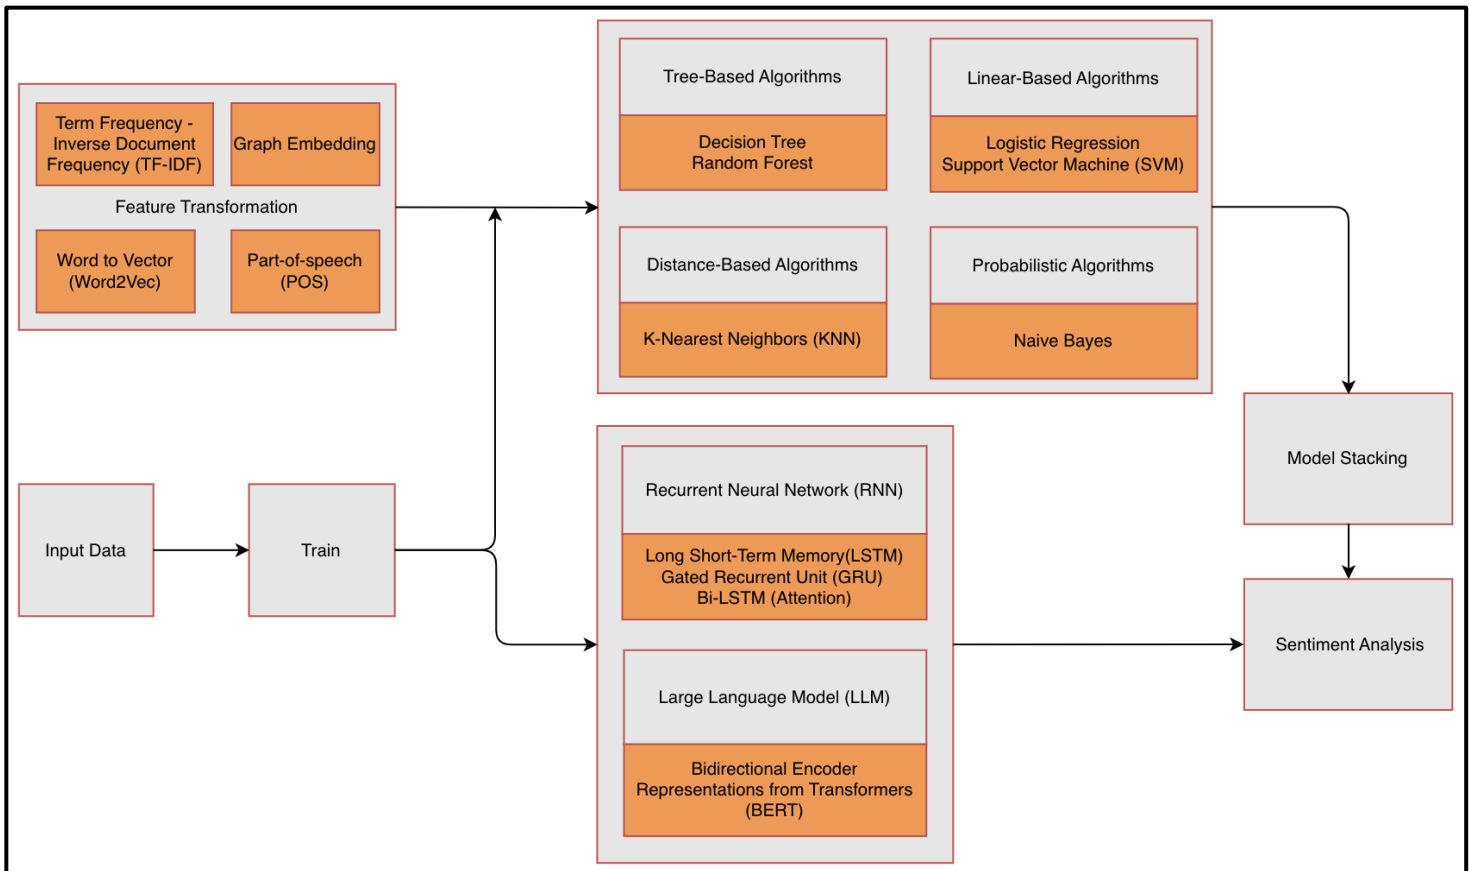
Term Frequency - Inverse Document Frequency (TF-IDF)

Graph Embedding

Feature Transformation

Word to Vector (Word2Vec)

Part-of-speech (POS)

Tree-Based Algorithms

Decision Tree
Random Forest

Linear-Based Algorithms

Logistic Regression
Support Vector Machine (SVM)

Distance-Based Algorithms

K-Nearest Neighbors (KNN)

Probabilistic Algorithms

Naive Bayes

Model Stacking

Input Data

Train

Recurrent Neural Network (RNN)

Long Short-Term Memory(LSTM)
Gated Recurrent Unit (GRU)
Bi-LSTM (Attention)

Large Language Model (LLM)

Bidirectional Encoder Representations from Transformers (BERT)

Sentiment Analysis